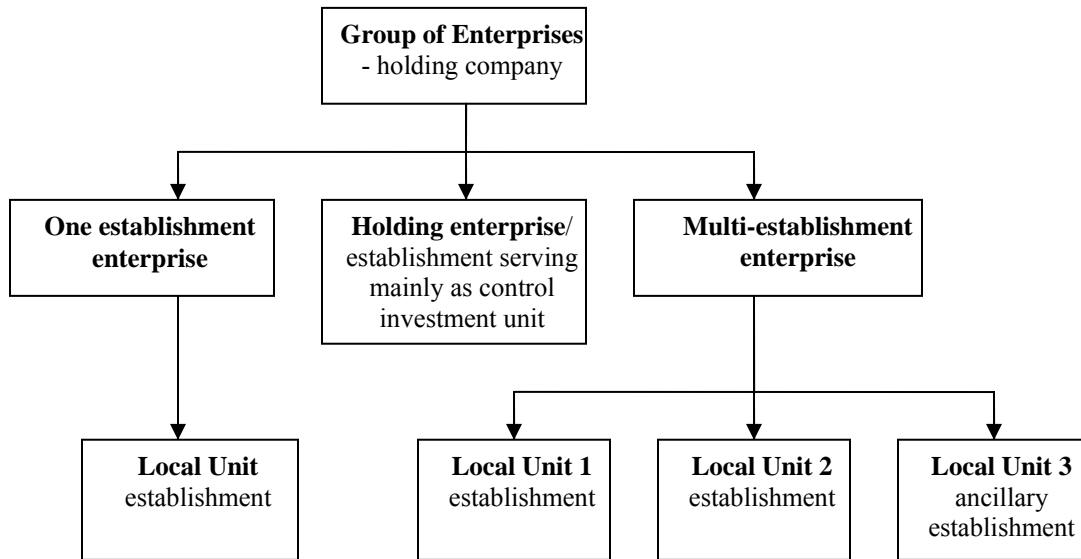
**Group of Enterprises**
- holding company

**One establishment enterprise**

**Holding enterprise**/ establishment serving mainly as control investment unit

**Multi-establishment enterprise**

**Local Unit**
establishment

**Local Unit 1**
establishment

**Local Unit 2**
establishment

**Local Unit 3**
ancillary establishment